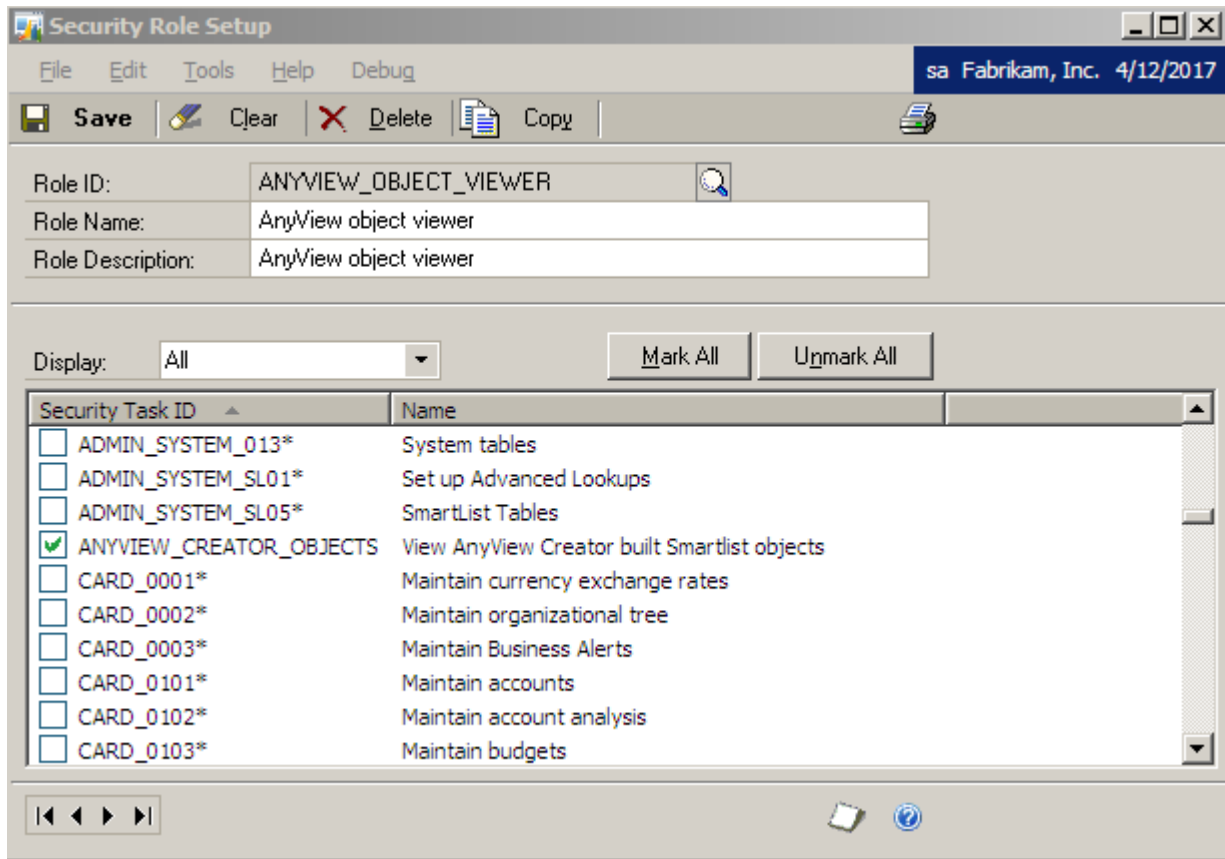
Security Role Setup

File Edit Tools Help Debug

sa Fabrikam, Inc. 4/12/2017

Save Clear Delete Copy

Role ID: ANYVIEW_OBJECT_VIEWER
Role Name: AnyView object viewer
Role Description: AnyView object viewer

Display: All

Mark All Unmark All

| Security Task ID | Name |
|---|---|
| ADMIN_SYSTEM_013* | System tables |
| ADMIN_SYSTEM_SL01* | Set up Advanced Lookups |
| ADMIN_SYSTEM_SL05* | SmartList Tables |
| ANYVIEW_CREATOR_OBJECTS | View AnyView Creator built Smartlist objects |
| CARD_0001* | Maintain currency exchange rates |
| CARD_0002* | Maintain organizational tree |
| CARD_0003* | Maintain Business Alerts |
| CARD_0101* | Maintain accounts |
| CARD_0102* | Maintain account analysis |
| CARD_0103* | Maintain budgets |